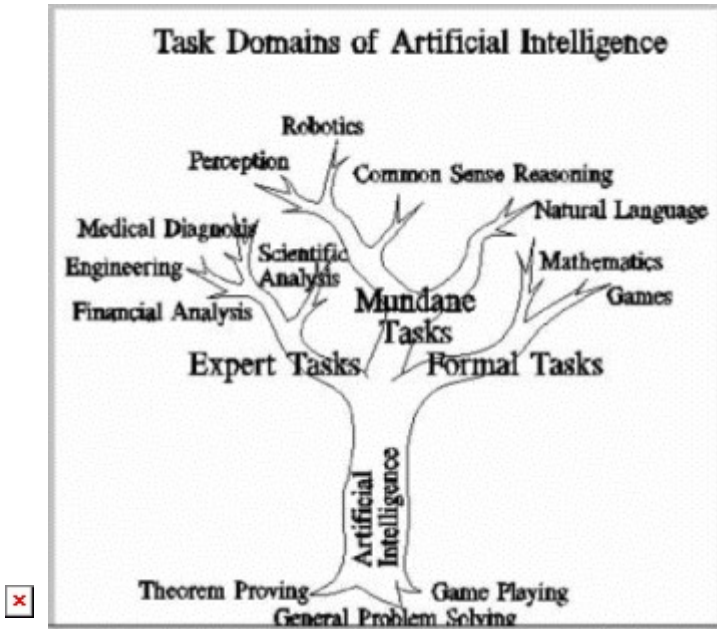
Task Domains of Artificial Intelligence

Robotics
Perception
Common Sense Reasoning
Natural Language
Medical Diagnosis
Scientific Analysis
Engineering
Mathematics
Games
Financial Analysis
Mundane Tasks
Expert Tasks
Formal Tasks
Artificial Intelligence
Theorem Proving
Game Playing
General Problem Solving